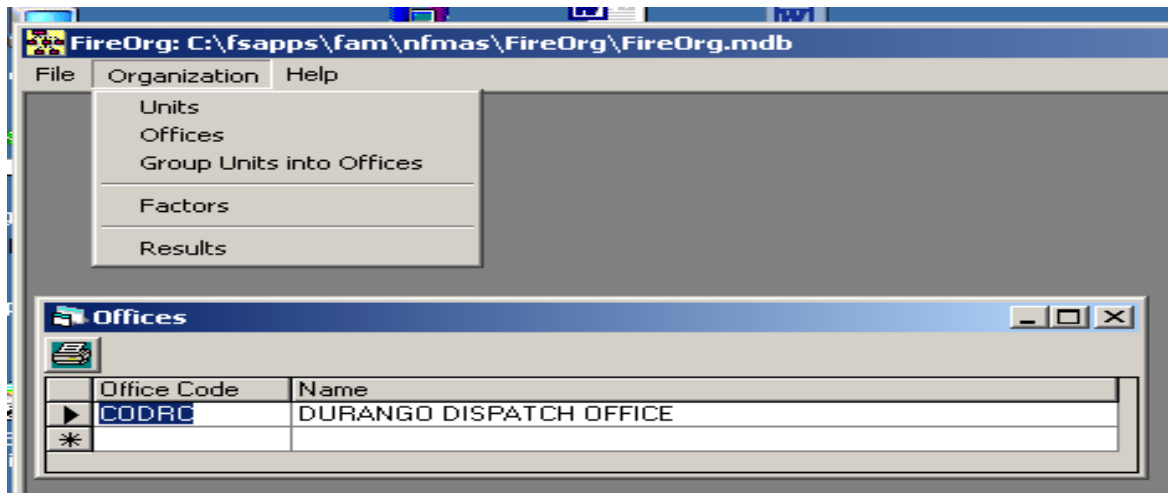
FireOrg: C:\fsapps\fam\nfmas\FireOrg\FireOrg.mdb

File Organization Help

Units
Offices
Group Units into Offices
Factors
Results

Offices

| | Office Code | Name |
|---|---|---|
| ▶ | CODRC | DURANGO DISPATCH OFFICE |
| * | | |